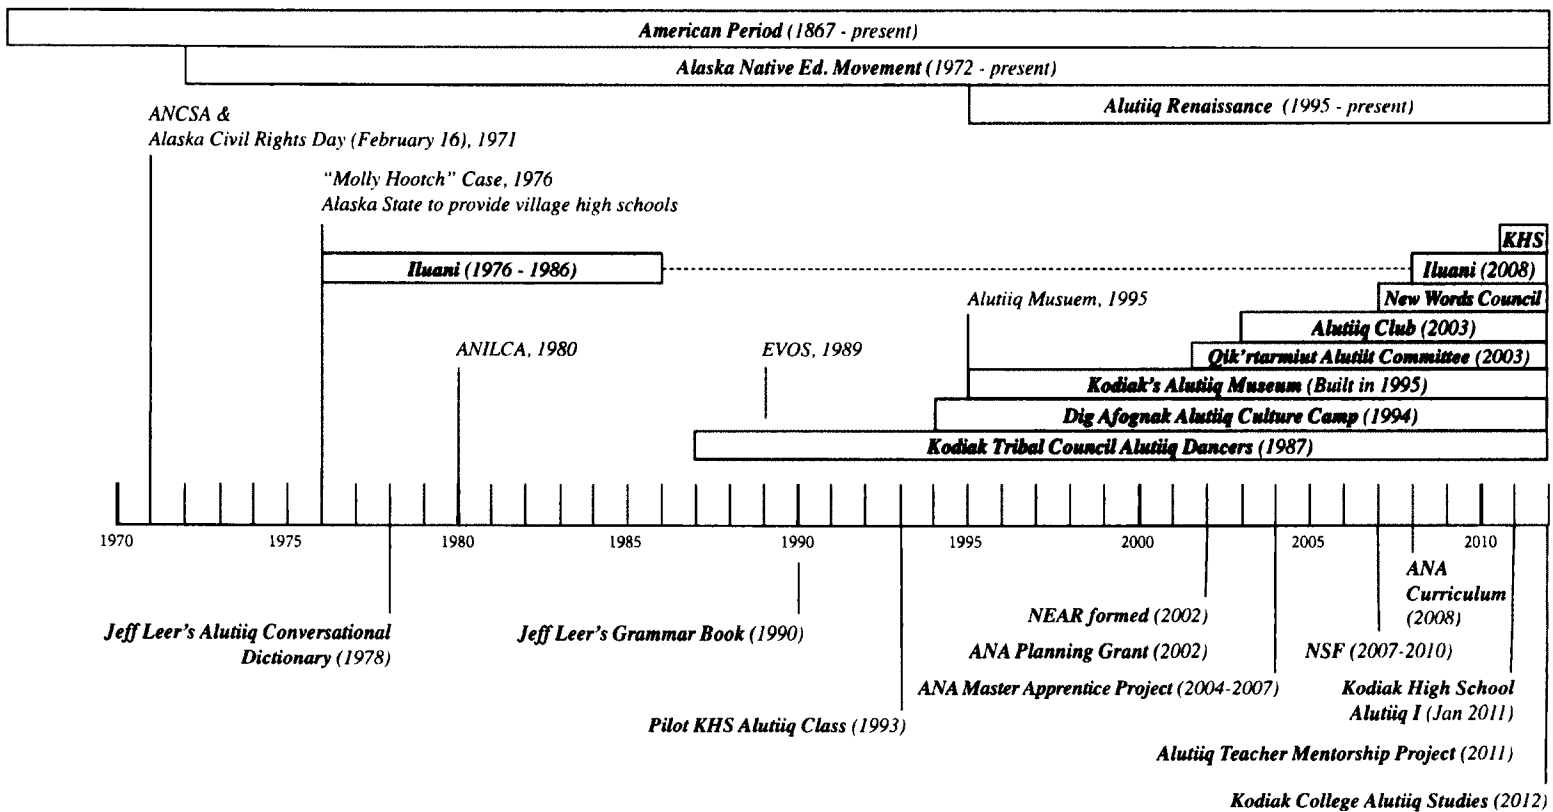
American Period (1867 - present)

Alaska Native Ed. Movement (1972 - present)

Alutiiq Renaissance (1995 - present)

ANCSA & Alaska Civil Rights Day (February 16), 1971

"Molly Hootch" Case, 1976
Alaska State to provide village high schools

KHS

Iluani (1976 - 1986)

Iluani (2008)

Alutiiq Musuem, 1995

New Words Council

Alutiiq Club (2003)

ANILCA, 1980

EVOS, 1989

Qik'rtarmiut Alutiit Committee (2003)

Kodiak's Alutiiq Museum (Built in 1995)

Dig Afognak Alutiiq Culture Camp (1994)

Kodiak Tribal Council Alutiiq Dancers (1987)

1970 1975 1980 1985 1990 1995 2000 2005 2010

ANA Curriculum (2008)

NEAR formed (2002)

Jeff Leer's Alutiiq Conversational Dictionary (1978)

Jeff Leer's Grammar Book (1990)

ANA Planning Grant (2002)

NSF (2007-2010)

ANA Master Apprentice Project (2004-2007)

Kodiak High School Alutiiq I (Jan 2011)

Pilot KHS Alutiiq Class (1993)

Alutiiq Teacher Mentorship Project (2011)

Kodiak College Alutiiq Studies (2012)